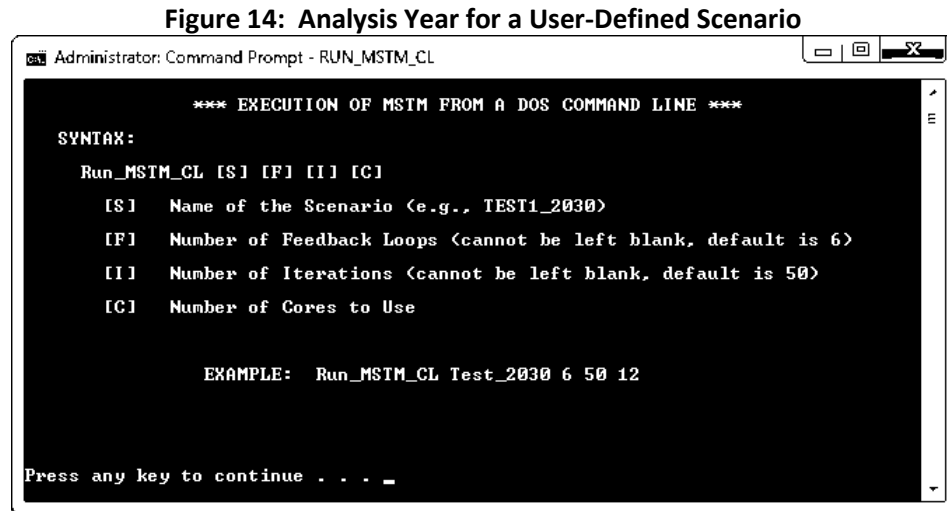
Figure 14: Analysis Year for a User-Defined Scenario

Administrator: Command Prompt - RUN_MSTM_CL

*** EXECUTION OF MSTM FROM A DOS COMMAND LINE ***

SYNTAX:

Run_MSTM_CL [S] [F] [I] [C]

[S] Name of the Scenario (e.g., TEST1_2030)

[F] Number of Feedback Loops (cannot be left blank, default is 6)

[I] Number of Iterations (cannot be left blank, default is 50)

[C] Number of Cores to Use

EXAMPLE: Run_MSTM_CL Test_2030 6 50 12

Press any key to continue . . . _